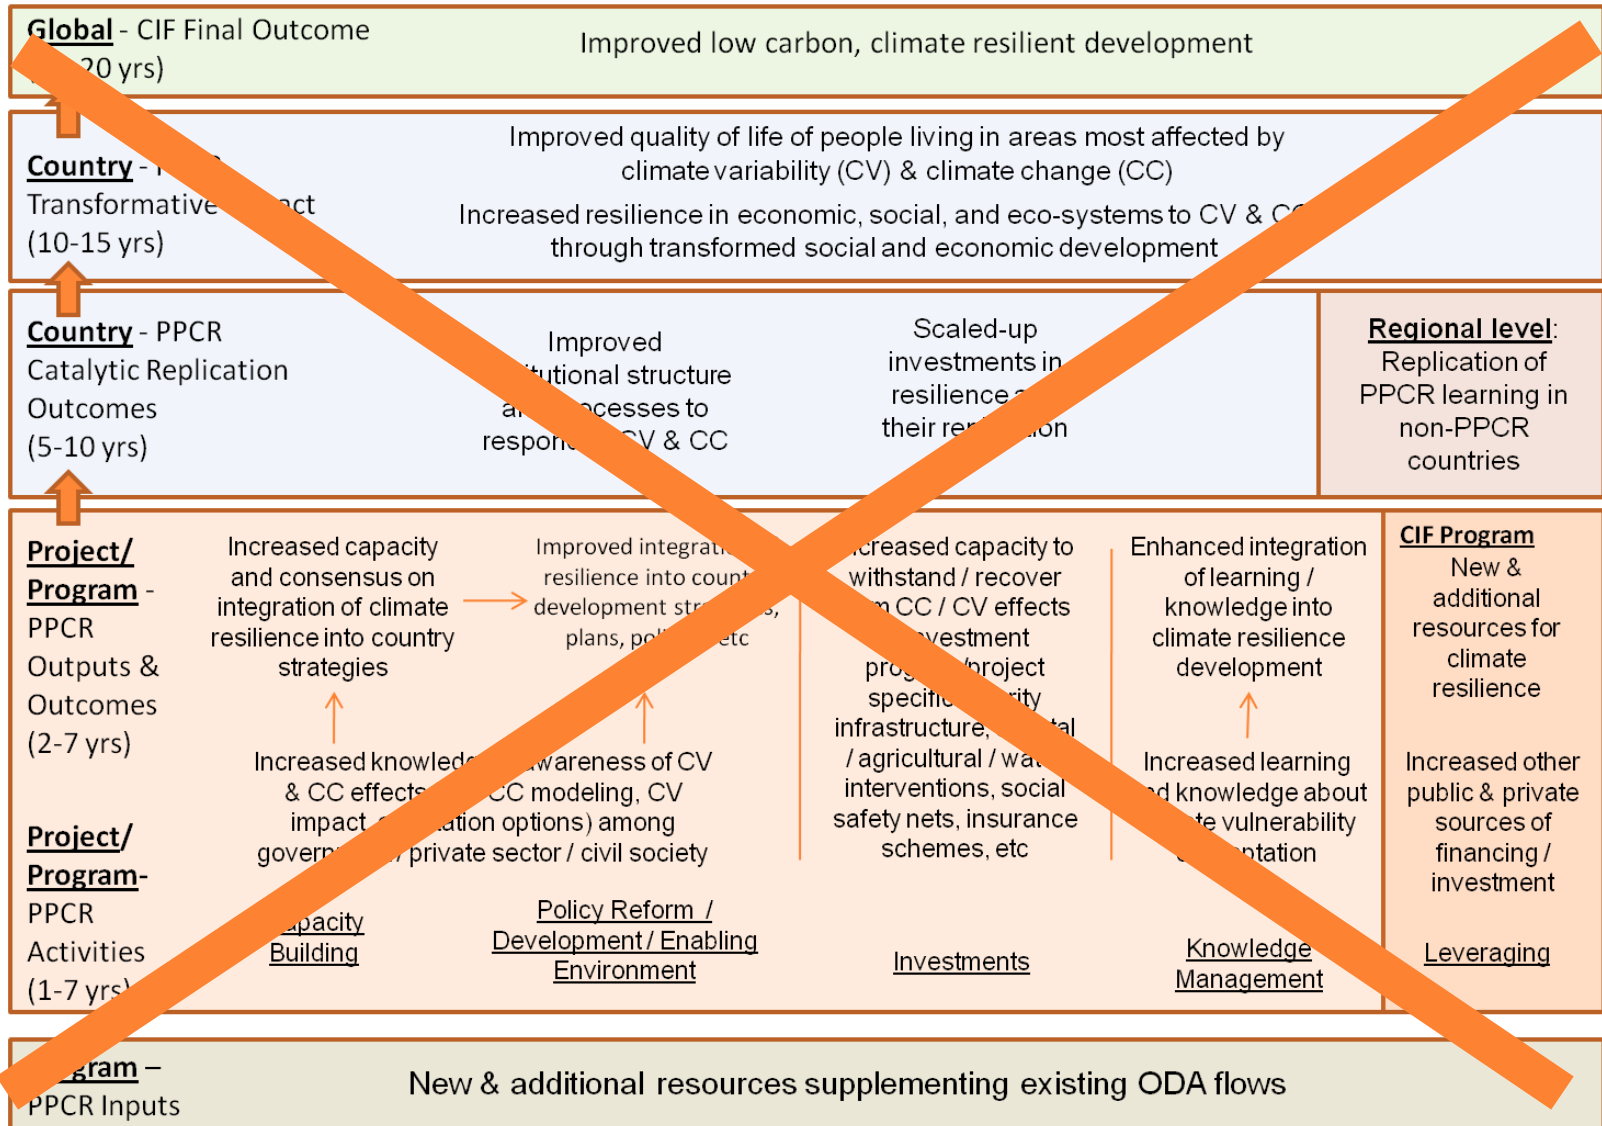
Global - CIF Final Outcome
([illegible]20 yrs)

Improved low carbon, climate resilient development

Country - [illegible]
Transformative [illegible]ct
(10-15 yrs)

Improved quality of life of people living in areas most affected by climate variability (CV) & climate change (CC)

Increased resilience in economic, social, and eco-systems to CV & C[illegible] through transformed social and economic development

Country - PPCR
Catalytic Replication
Outcomes
(5-10 yrs)

Improved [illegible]tutional structure a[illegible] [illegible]cesses to respon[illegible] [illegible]V & CC

Scaled-up investments in resilience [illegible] their re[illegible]ion

Regional level: Replication of PPCR learning in non-PPCR countries

Project/ Program - PPCR Outputs & Outcomes (2-7 yrs)

Increased capacity and consensus on integration of climate resilience into country strategies

Improved integrat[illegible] resilience into count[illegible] development str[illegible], plans, pol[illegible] etc

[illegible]creased capacity to withstand / recover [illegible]m CC / CV effects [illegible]vestment prog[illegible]/project specific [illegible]rity infrastructure, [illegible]tal / agricultural / wa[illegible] interventions, social safety nets, insurance schemes, etc

Enhanced integration of learning / knowledge into climate resilience development

CIF Program
New & additional resources for climate resilience

Increased knowled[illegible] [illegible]wareness of CV & CC effects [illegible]CC modeling, CV impact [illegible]ation options) among govern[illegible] / private sector / civil society

Increased learning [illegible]d knowledge about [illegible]te vulnerability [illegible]ptation

Increased other public & private sources of financing / investment

Project/ Program- PPCR Activities (1-7 yrs)

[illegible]apacity Building

Policy Reform / Development / Enabling Environment

Investments

Knowledge Management

Leveraging

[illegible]gram – PPCR Inputs

New & additional resources supplementing existing ODA flows